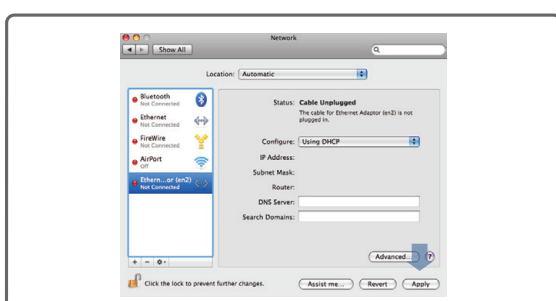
Network

Show All

Location: Automatic

Bluetooth
Not Connected

Ethernet
Not Connected

FireWire
Not Connected

AirPort
Off

Ethern...or (en2)
Not Connected

Status: Cable Unplugged

The cable for Ethernet Adaptor (en2) is not plugged in.

Configure: Using DHCP

IP Address:

Subnet Mask:

Router:

DNS Server:

Search Domains:

Advanced...

?

+ − 

Click the lock to prevent further changes.

Assist me...

Revert

Apply